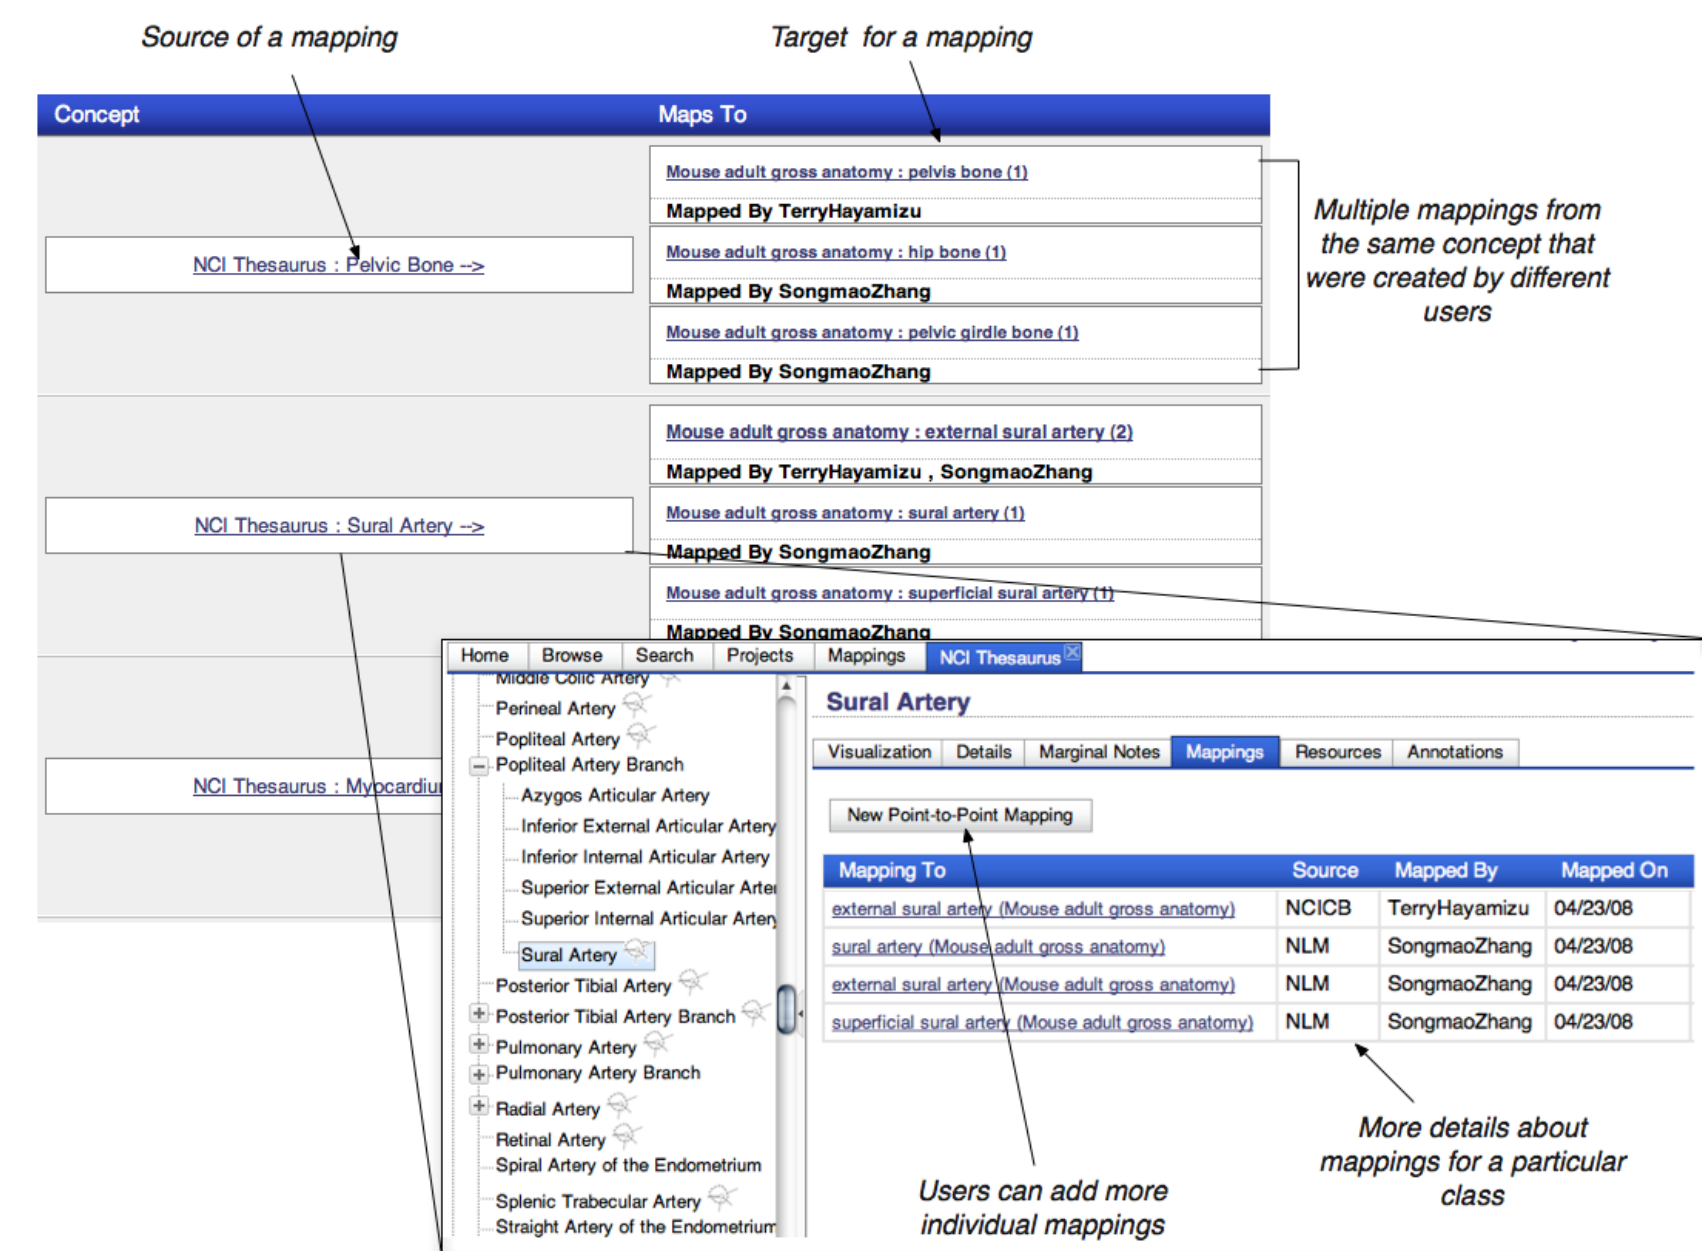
Source of a mapping

Target for a mapping

| Concept | Maps To |
|---|---|
| NCI Thesaurus : Pelvic Bone --> | Mouse adult gross anatomy : pelvis bone (1) Mapped By TerryHayamizu |
| | Mouse adult gross anatomy : hip bone (1) Mapped By SongmaoZhang |
| | Mouse adult gross anatomy : pelvic girdle bone (1) Mapped By SongmaoZhang |
| NCI Thesaurus : Sural Artery --> | Mouse adult gross anatomy : external sural artery (2) Mapped By TerryHayamizu , SongmaoZhang |
| | Mouse adult gross anatomy : sural artery (1) Mapped By SongmaoZhang |
| | Mouse adult gross anatomy : superficial sural artery (1) Mapped By SongmaoZhang |
| NCI Thesaurus : Myocardiu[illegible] | |

Multiple mappings from the same concept that were created by different users

Home Browse Search Projects Mappings NCI Thesaurus

Middle Colic Artery
Perineal Artery
Popliteal Artery
Popliteal Artery Branch
Azygos Articular Artery
Inferior External Articular Artery
Inferior Internal Articular Artery
Superior External Articular Arter
Superior Internal Articular Artery
Sural Artery
Posterior Tibial Artery
Posterior Tibial Artery Branch
Pulmonary Artery
Pulmonary Artery Branch
Radial Artery
Retinal Artery
Spiral Artery of the Endometrium
Splenic Trabecular Artery
Straight Artery of the Endometrium

Sural Artery

Visualization Details Marginal Notes Mappings Resources Annotations

New Point-to-Point Mapping

| Mapping To | Source | Mapped By | Mapped On |
|---|---|---|---|
| external sural artery (Mouse adult gross anatomy) | NCICB | TerryHayamizu | 04/23/08 |
| sural artery (Mouse adult gross anatomy) | NLM | SongmaoZhang | 04/23/08 |
| external sural artery (Mouse adult gross anatomy) | NLM | SongmaoZhang | 04/23/08 |
| superficial sural artery (Mouse adult gross anatomy) | NLM | SongmaoZhang | 04/23/08 |

More details about mappings for a particular class

Users can add more individual mappings